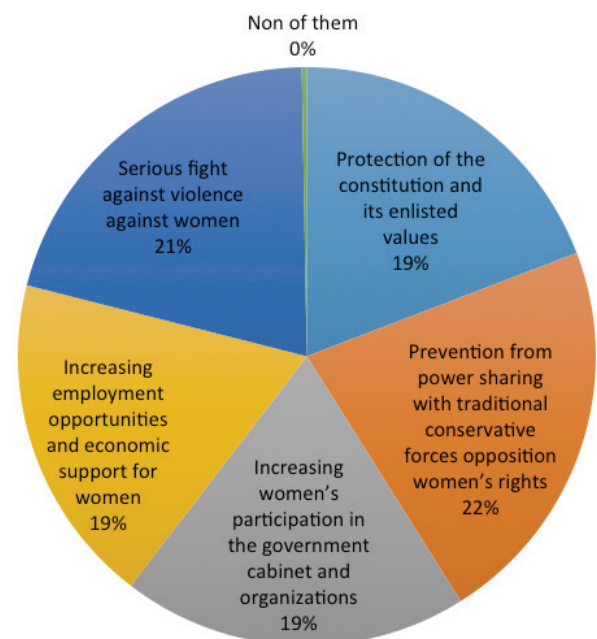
Non of them
0%

Protection of the constitution and its enlisted values
19%

Prevention from power sharing with traditional conservative forces opposition women's rights
22%

Increasing women's participation in the government cabinet and organizations
19%

Increasing employment opportunities and economic support for women
19%

Serious fight against violence against women
21%